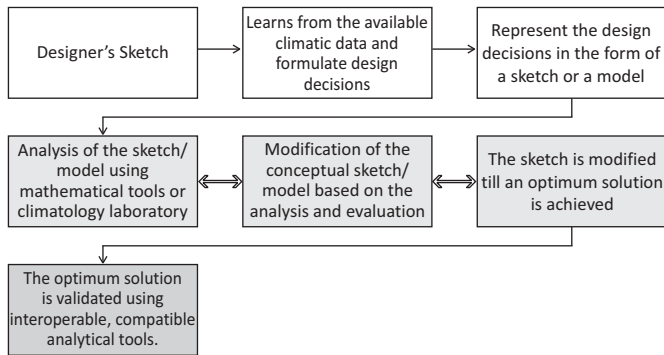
Designer's Sketch

Learns from the available climatic data and formulate design decisions

Represent the design decisions in the form of a sketch or a model

Analysis of the sketch/ model using mathematical tools or climatology laboratory

Modification of the conceptual sketch/ model based on the analysis and evaluation

The sketch is modified till an optimum solution is achieved

The optimum solution is validated using interoperable, compatible analytical tools.